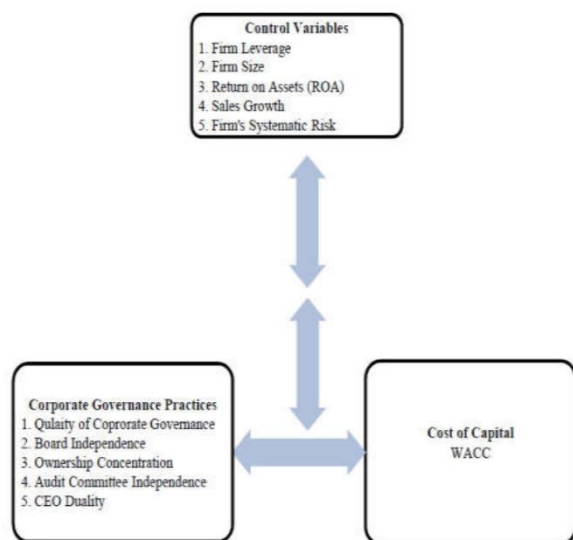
Control Variables
1. Firm Leverage
2. Firm Size
3. Return on Assets (ROA)
4. Sales Growth
5. Firm's Systematic Risk

Corporate Governance Practices
1. Qulaity of Coprorate Governance
2. Board Independence
3. Ownership Concentration
4. Audit Committee Independence
5. CEO Duality

Cost of Capital
WACC